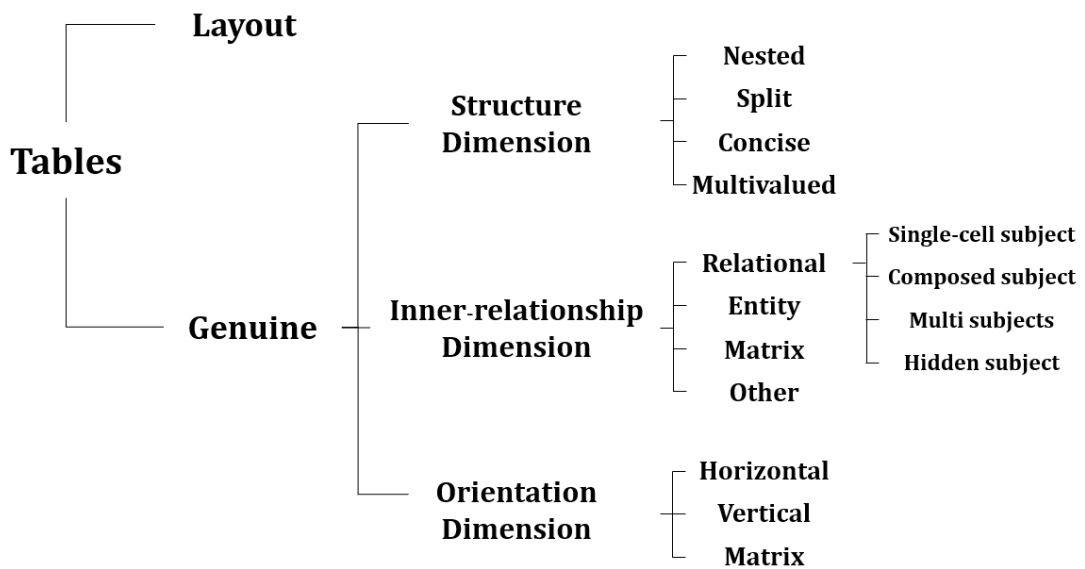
Tables

Layout

Genuine

Structure Dimension

Nested

Split

Concise

Multivalued

Inner-relationship Dimension

Relational

Single-cell subject

Composed subject

Multi subjects

Hidden subject

Entity

Matrix

Other

Orientation Dimension

Horizontal

Vertical

Matrix